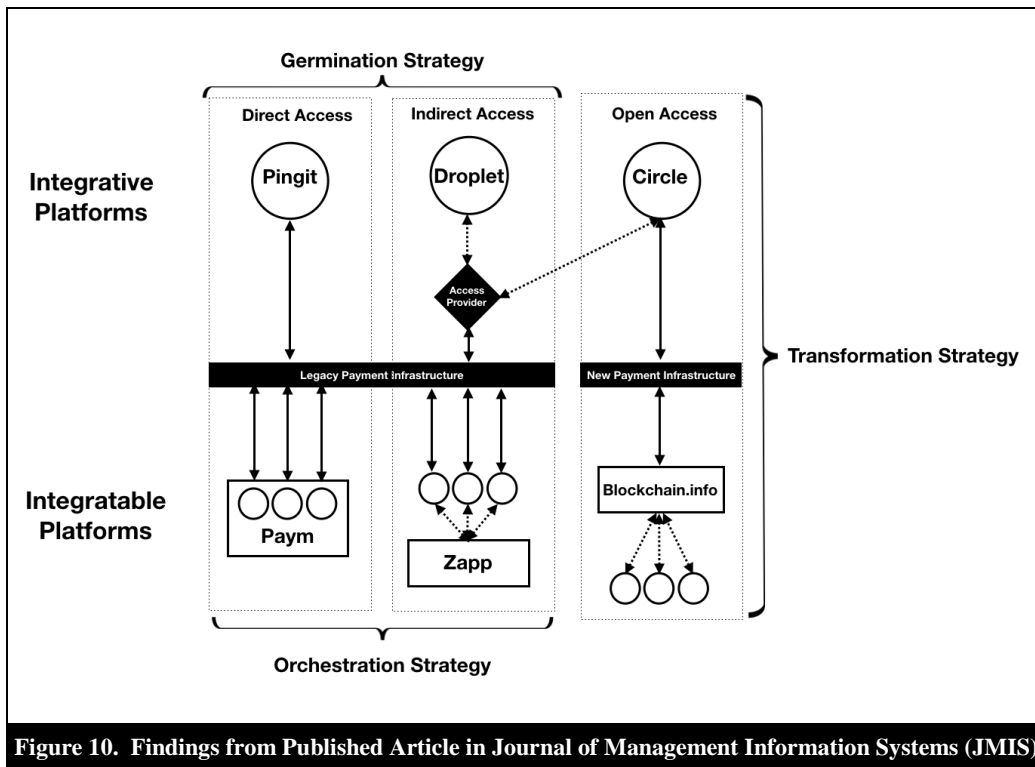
Germination Strategy

Direct Access

Indirect Access

Open Access

Integrative Platforms

Pingit

Droplet

Circle

Access Provider

Legacy Payment Infrastructure

New Payment Infrastructure

Transformation Strategy

Integratable Platforms

Paym

Zapp

Blockchain.info

Orchestration Strategy

Figure 10. Findings from Published Article in Journal of Management Information Systems (JMIS)